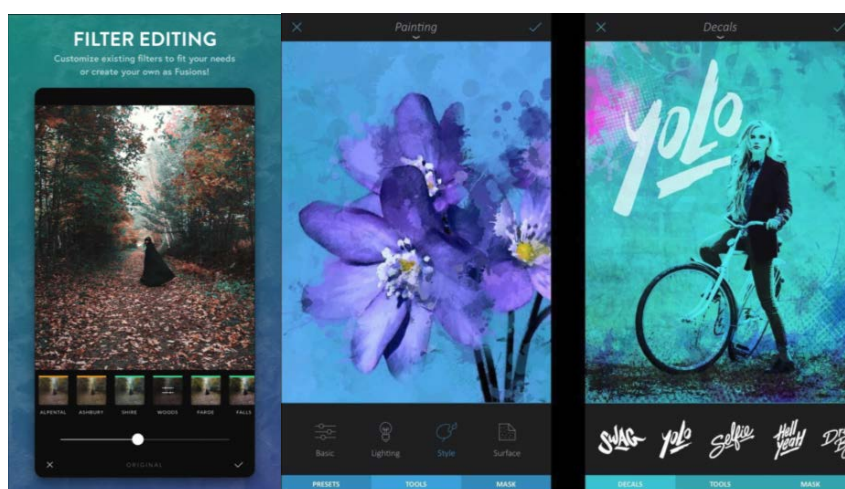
FILTER EDITING
Customize existing filters to fit your needs or create your own as Fusions!

ALPENTAL ASHBURY SHIRE WOODS PARGE FALLS

ORIGINAL

Painting

Basic Lighting Style Surface

PRESETS TOOLS MASK

Decals

yolo

SWAG yolo selfie Hell Yeah Dr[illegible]

DECALS TOOLS MASK